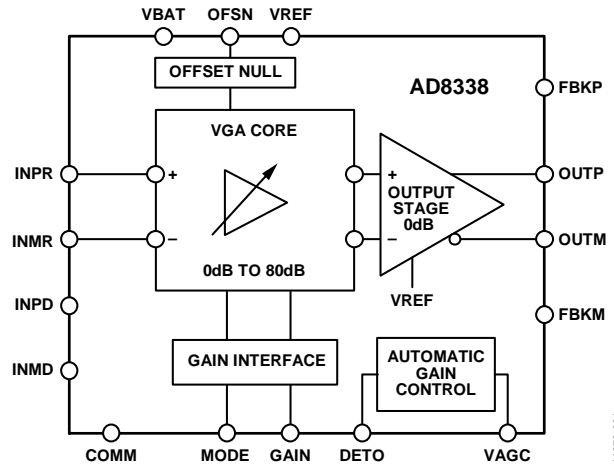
VBAT OFSN VREF

OFFSET NULL

AD8338

FBKP

VGA CORE

INPR

+

INMR

−

0dB TO 80dB

+

OUTPUT STAGE 0dB

−

OUTP

OUTM

VREF

INPD

FBKM

INMD

GAIN INTERFACE

AUTOMATIC GAIN CONTROL

COMM MODE GAIN DETO VAGC